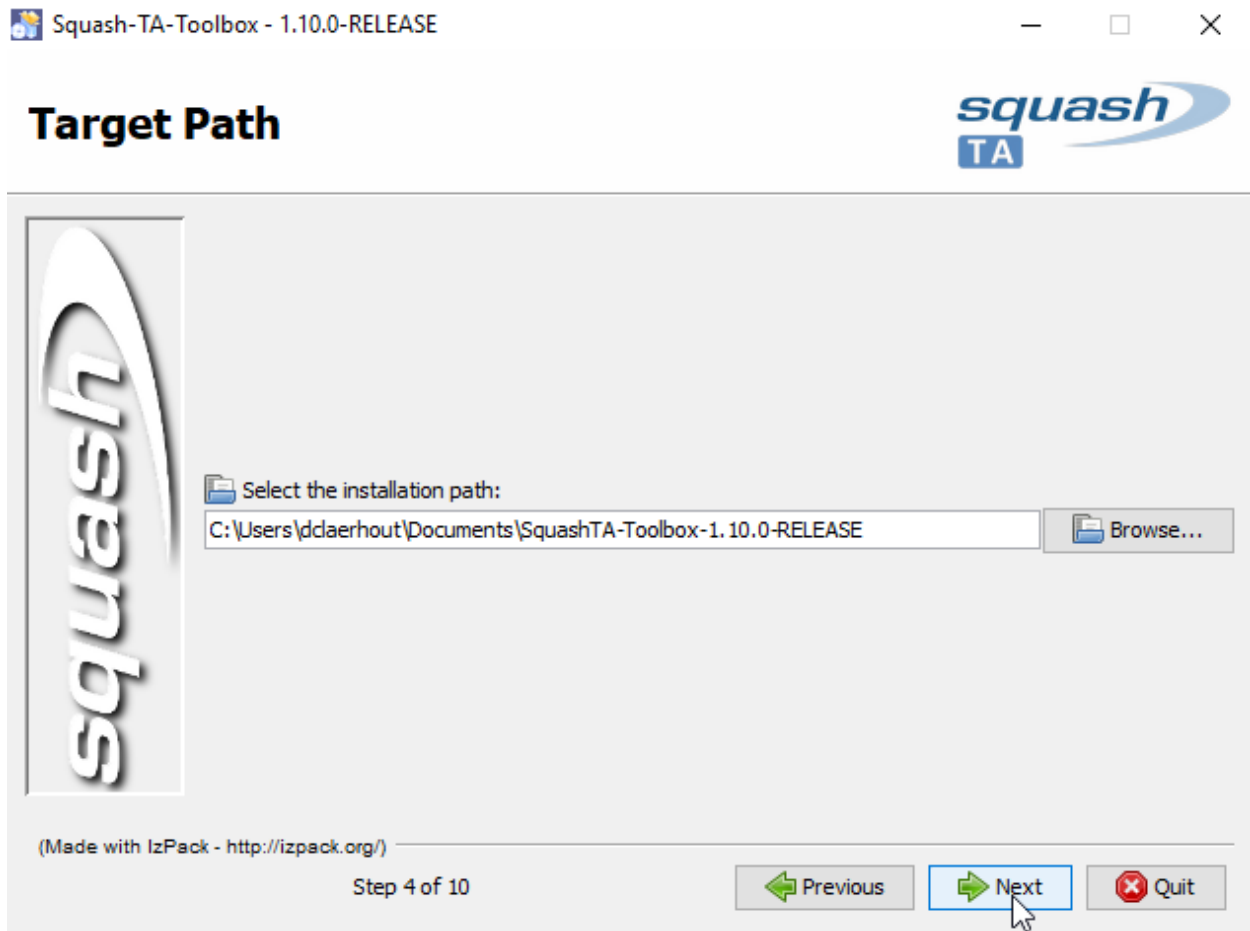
Squash-TA-Toolbox - 1.10.0-RELEASE

Target Path

squash TA

squash

Select the installation path:

C:\Users\dclaerhout\Documents\SquashTA-Toolbox-1.10.0-RELEASE

Browse...

(Made with IzPack - http://izpack.org/)

Step 4 of 10

Previous

Next

Quit